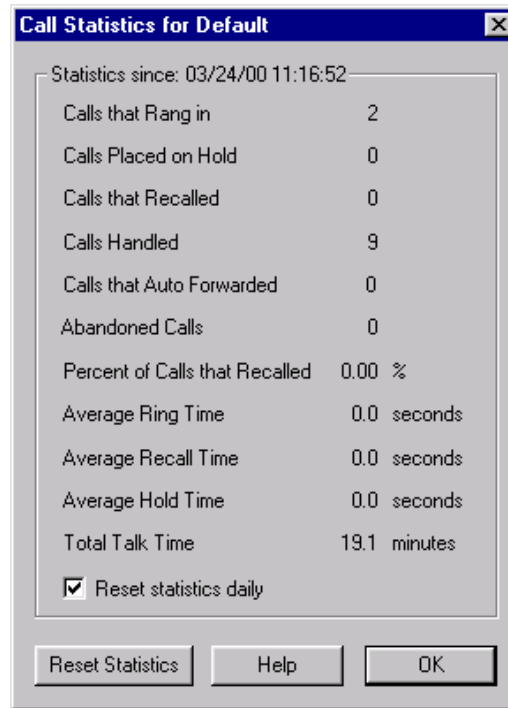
Call Statistics for Default

Statistics since: 03/24/00 11:16:52

| | | |
|---|---|---|
| Calls that Rang in | 2 | |
| Calls Placed on Hold | 0 | |
| Calls that Recalled | 0 | |
| Calls Handled | 9 | |
| Calls that Auto Forwarded | 0 | |
| Abandoned Calls | 0 | |
| Percent of Calls that Recalled | 0.00 | % |
| Average Ring Time | 0.0 | seconds |
| Average Recall Time | 0.0 | seconds |
| Average Hold Time | 0.0 | seconds |
| Total Talk Time | 19.1 | minutes |

Reset statistics daily

Reset Statistics Help OK